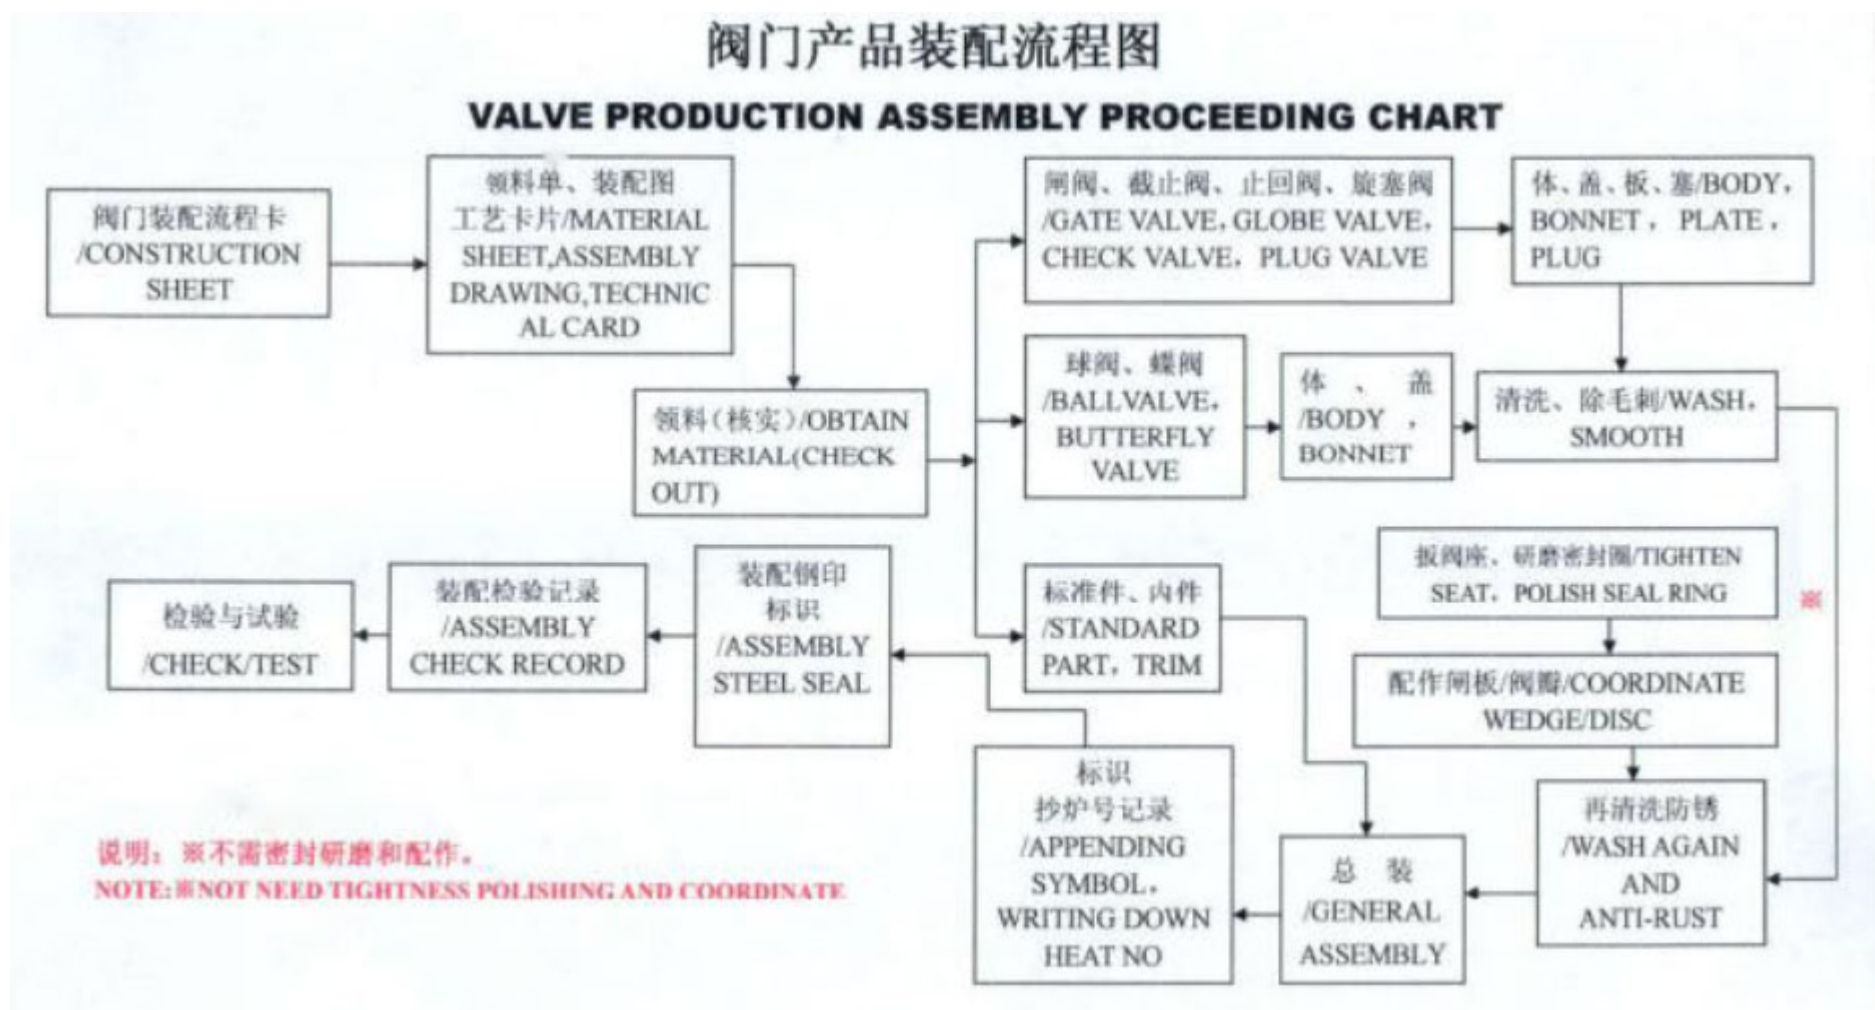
阀门产品装配流程图

VALVE PRODUCTION ASSEMBLY PROCEEDING CHART

阀门装配流程卡 /CONSTRUCTION SHEET

领料单、装配图工艺卡片/MATERIAL SHEET,ASSEMBLY DRAWING,TECHNICAL CARD

领料（核实）/OBTAIN MATERIAL(CHECK OUT)

闸阀、截止阀、止回阀、旋塞阀 /GATE VALVE, GLOBE VALVE, CHECK VALVE, PLUG VALVE

体、盖、板、塞/BODY, BONNET, PLATE, PLUG

球阀、蝶阀 /BALLVALVE, BUTTERFLY VALVE

体、盖 /BODY, BONNET

清洗、除毛刺/WASH, SMOOTH

扳阀座、研磨密封圈/TIGHTEN SEAT, POLISH SEAL RING

※

配作闸板/阀瓣/COORDINATE WEDGE/DISC

再清洗防锈 /WASH AGAIN AND ANTI-RUST

总装 /GENERAL ASSEMBLY

标准件、内件 /STANDARD PART, TRIM

标识 抄炉号记录 /APPENDING SYMBOL, WRITING DOWN HEAT NO

装配钢印标识 /ASSEMBLY STEEL SEAL

装配检验记录 /ASSEMBLY CHECK RECORD

检验与试验 /CHECK/TEST

说明：※不需密封研磨和配作。
NOTE:※NOT NEED TIGHTNESS POLISHING AND COORDINATE